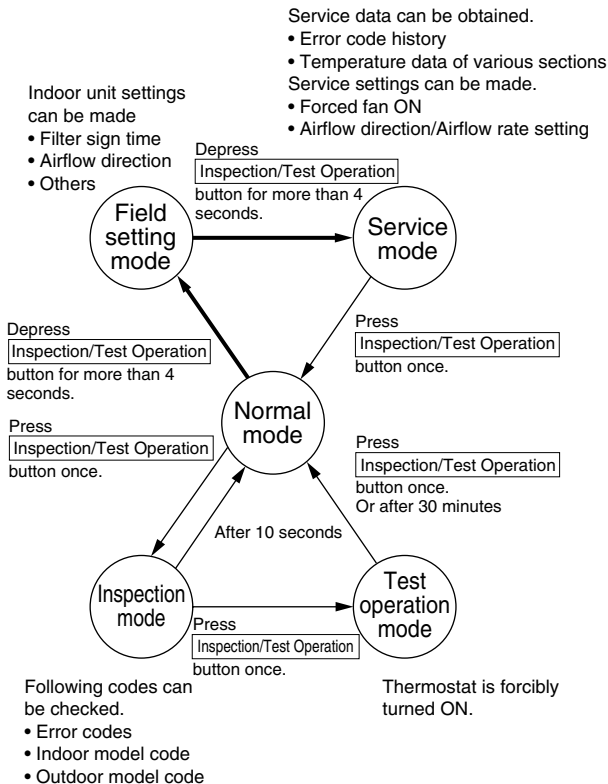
Service data can be obtained.
• Error code history
• Temperature data of various sections
Service settings can be made.
• Forced fan ON
• Airflow direction/Airflow rate setting

Indoor unit settings can be made
• Filter sign time
• Airflow direction
• Others

Depress
Inspection/Test Operation
button for more than 4 seconds.

Field setting mode

Service mode

Press
Inspection/Test Operation
button once.

Depress
Inspection/Test Operation
button for more than 4 seconds.

Normal mode

Press
Inspection/Test Operation
button once.

Press
Inspection/Test Operation
button once.
Or after 30 minutes

After 10 seconds

Inspection mode

Test operation mode

Press
Inspection/Test Operation
button once.

Following codes can be checked.
• Error codes
• Indoor model code
• Outdoor model code

Thermostat is forcibly turned ON.